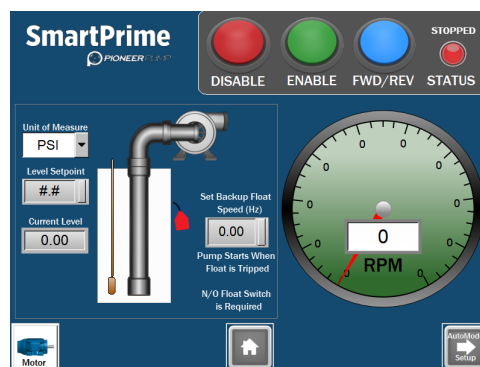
SmartPrime
PIONEER PUMP

DISABLE
ENABLE
FWD/REV
STOPPED
STATUS

Unit of Measure
PSI
Level Setpoint
#.#
Current Level
0.00

Set Backup Float Speed (Hz)
0.00
Pump Starts When Float is Tripped

N/O Float Switch is Required

0
0
0
0
0
0
0
0
0
RPM

Motor

AutoMod
Setup